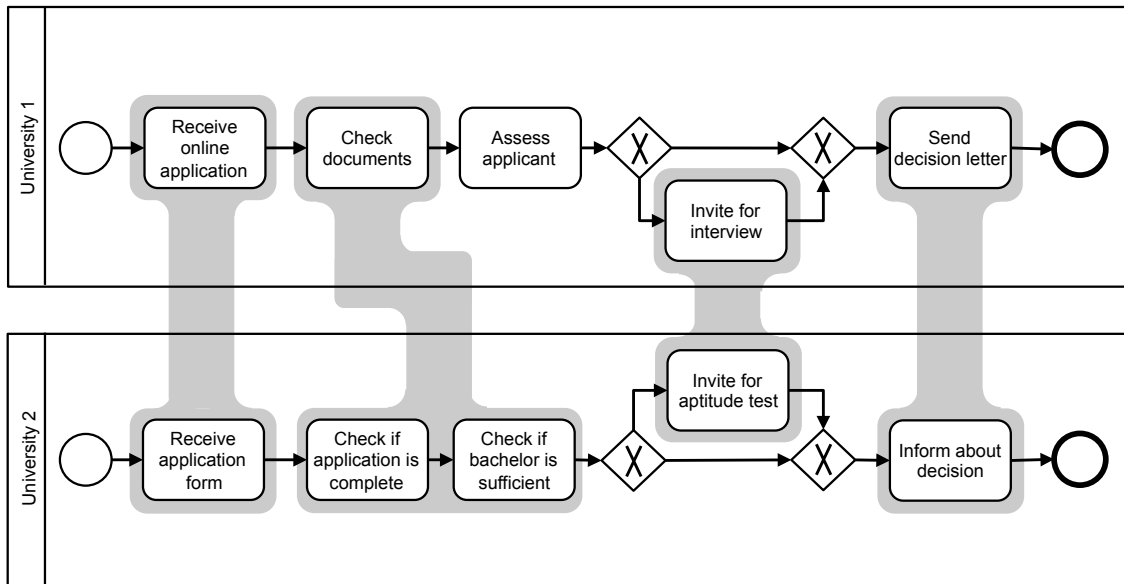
University 1

Receive online application

Check documents

Assess applicant

Invite for interview

Send decision letter

University 2

Receive application form

Check if application is complete

Check if bachelor is sufficient

Invite for aptitude test

Inform about decision